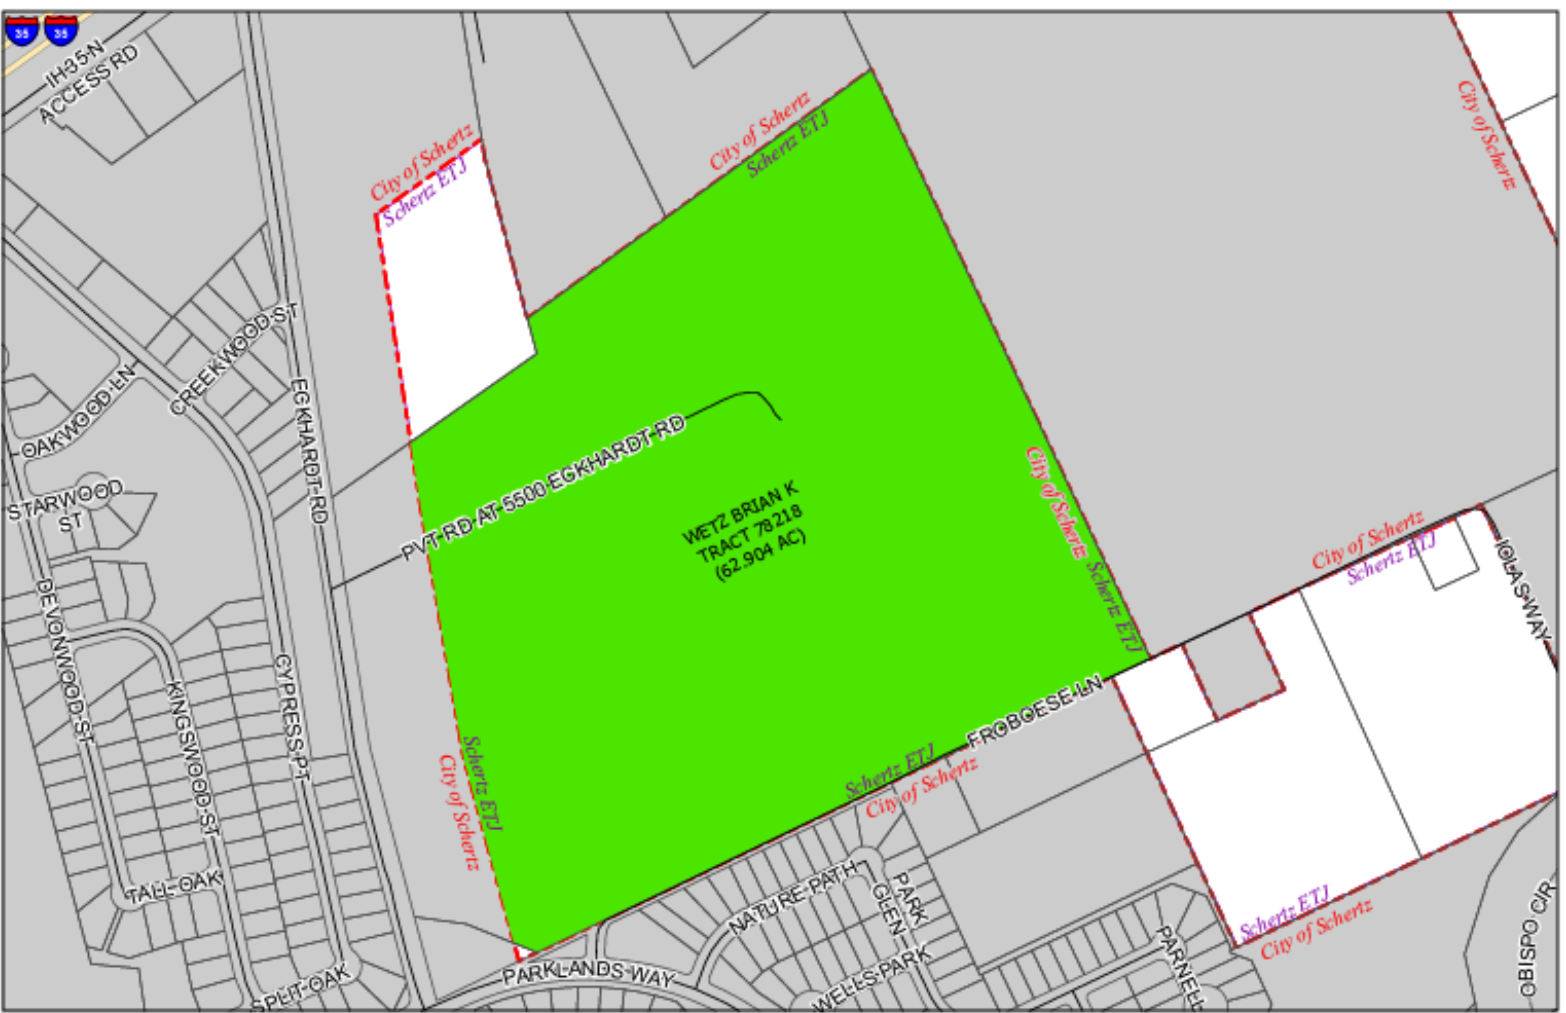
35
35
IH35-N ACCESS RD
City of Schertz
Schertz ETJ
City of Schertz
Schertz ETJ
City of Schertz
CREEKWOOD ST
OAKWOOD LN
STARWOOD ST
EGKHARDT RD
PVT RD AT 5500 EGKHARDT RD
WETZ BRIAN K
TRACT 78218
(62.904 AC)
City of Schertz
Schertz ETJ
City of Schertz
Schertz ETJ
IOLA WAY
DEVONWOOD ST
KINGSWOOD ST
CYPRESS PT
Schertz ETJ
City of Schertz
FROBOESE LN
Schertz ETJ
City of Schertz
TALL OAK
NATURE PATH
PARK GLEN
Schertz ETJ
City of Schertz
OBISPO CIR
PARNELL
SPLIT OAK
PARKLANDS WAY
WELLS PARK